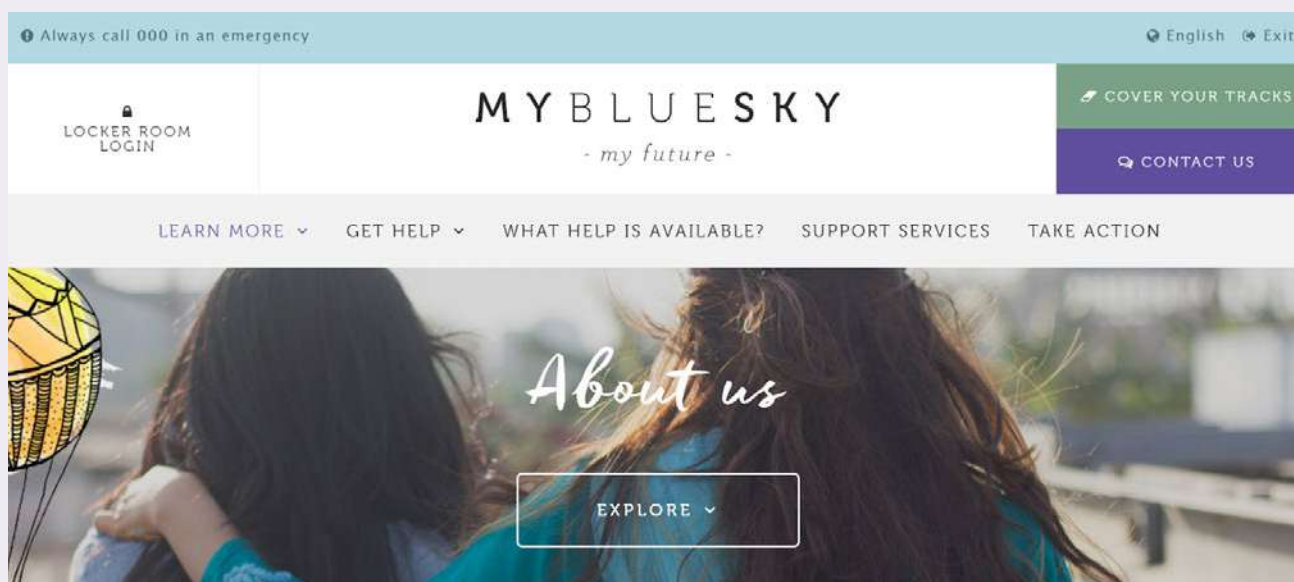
Always call 000 in an emergency

English Exit

LOCKER ROOM LOGIN

MYBLUESKY

- my future -

COVER YOUR TRACKS

CONTACT US

LEARN MORE GET HELP WHAT HELP IS AVAILABLE? SUPPORT SERVICES TAKE ACTION

About us

EXPLORE